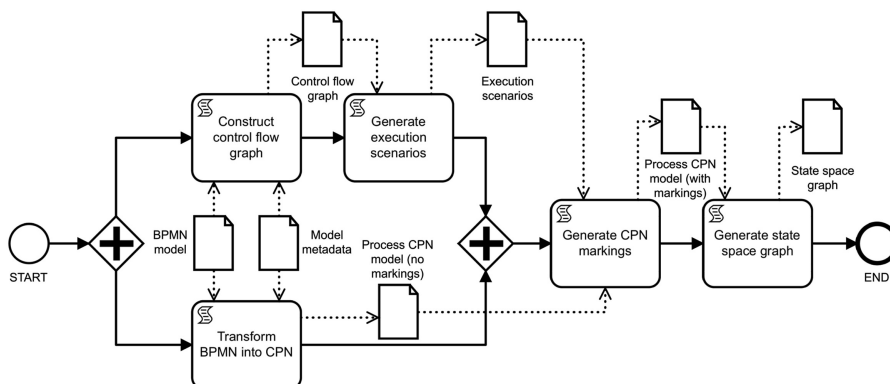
Control flow graph

Execution scenarios

Construct control flow graph

Generate execution scenarios

Process CPN model (with markings)

State space graph

BPMN model

Model metadata

Process CPN model (no markings)

Generate CPN markings

Generate state space graph

START

END

Transform BPMN into CPN